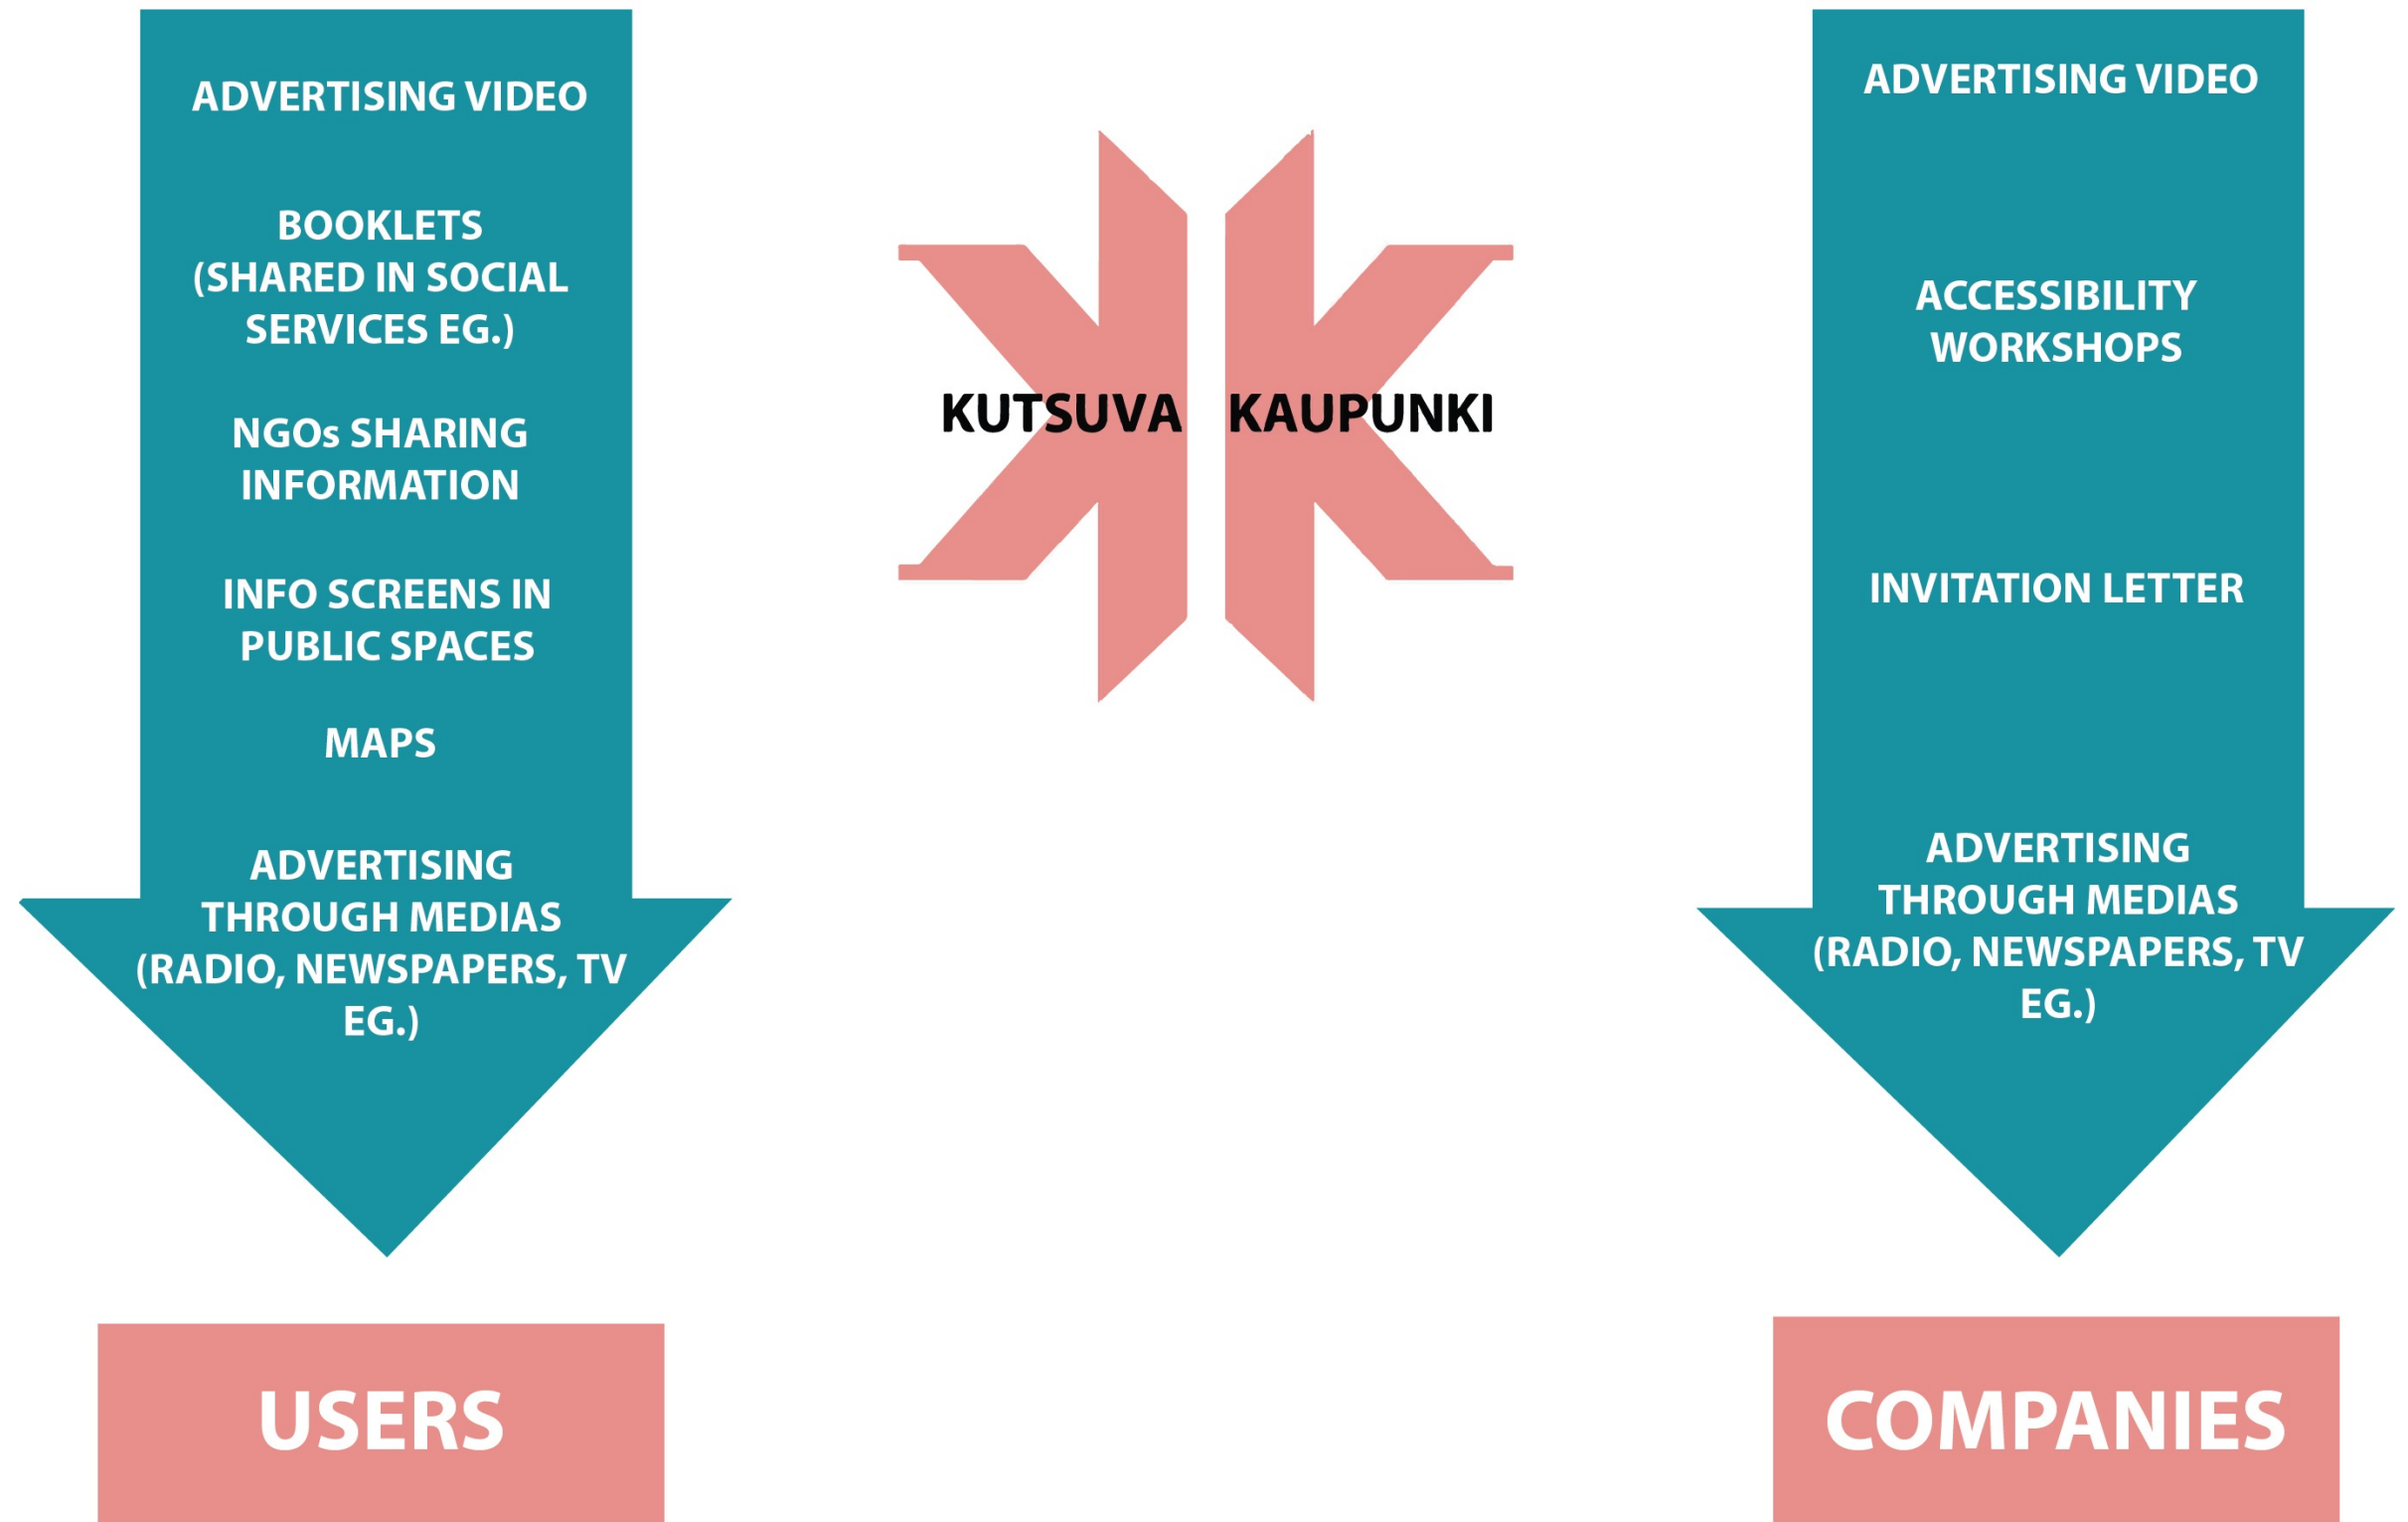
ADVERTISING VIDEO

BOOKLETS (SHARED IN SOCIAL SERVICES EG.)

NGOs SHARING INFORMATION

INFO SCREENS IN PUBLIC SPACES

MAPS

ADVERTISING THROUGH MEDIAS (RADIO, NEWSPAPERS, TV EG.)

USERS

KUTSUVA KAUPUNKI

ADVERTISING VIDEO

ACCESSIBILITY WORKSHOPS

INVITATION LETTER

ADVERTISING THROUGH MEDIAS (RADIO, NEWSPAPERS, TV EG.)

COMPANIES